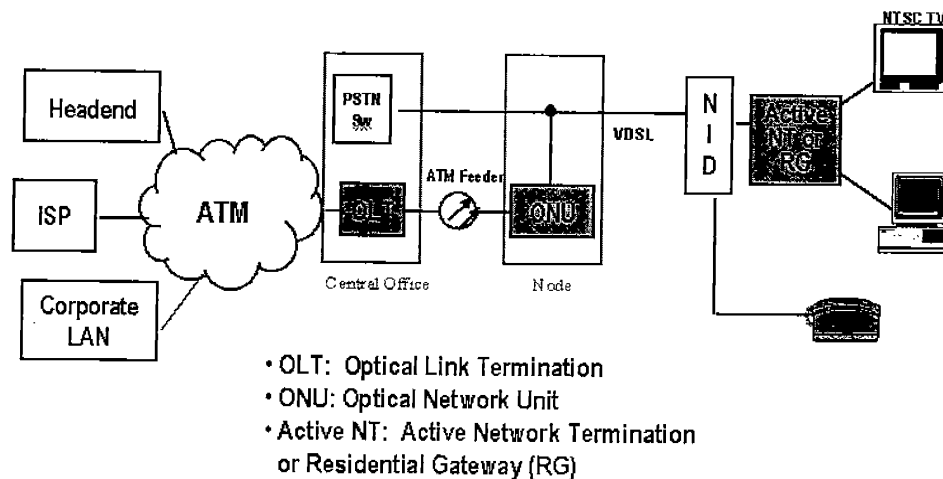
NTSC TV

Headend

ISP

ATM

Corporate LAN

PSTN Sw

OLT

ATM Feeder

Central Office

ONU

Node

VDSL

N I D

Active NT or RG

• OLT: Optical Link Termination
• ONU: Optical Network Unit
• Active NT: Active Network Termination or Residential Gateway (RG)